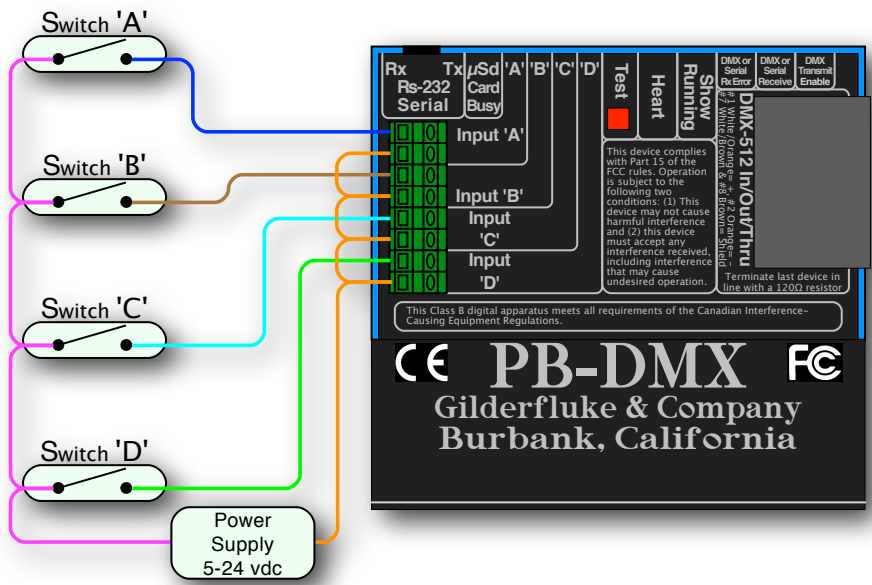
Switch 'A'

Switch 'B'

Switch 'C'

Switch 'D'

Power Supply 5-24 vdc

Rx Tx Rs-232 Serial

μSd Card Busy

'A' 'B' 'C' 'D'

Test

Heart

Show Running

DMX or Serial Rx Error

DMX or Serial Receive

DMX Transmit Enable

Input 'A'

Input 'B'

Input 'C'

Input 'D'

This device complies with Part 15 of the FCC rules. Operation is subject to the following two conditions: (1) This device may not cause harmful interference and (2) this device must accept any interference received, including interference that may cause undesired operation.

DMX-512 In/Out/Thru

#1 White/Orange= + #2 Orange= - #7 White/Brown & #8 Brown= Shield

Terminate last device in line with a 120Ω resistor

This Class B digital apparatus meets all requirements of the Canadian Interference-Causing Equipment Regulations.

CE

PB-DMX

FC

Gilderfluke & Company
Burbank, California